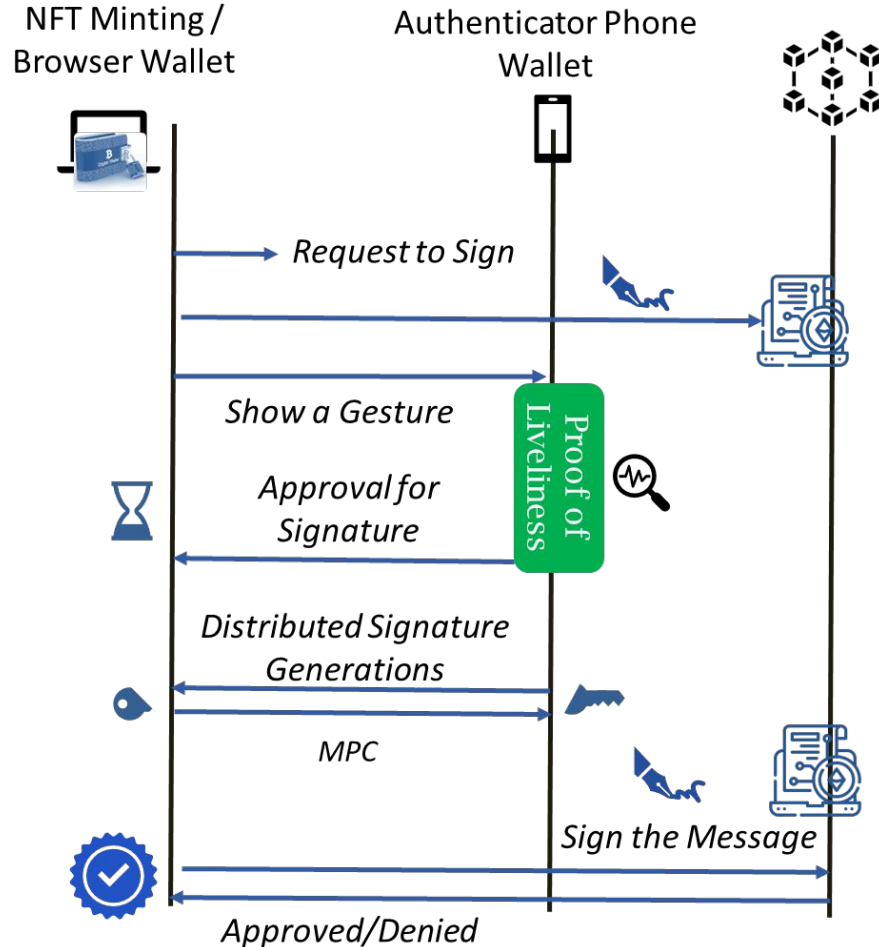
NFT Minting / Browser Wallet

Authenticator Phone Wallet

Request to Sign

Show a Gesture

Proof of Liveliness

Approval for Signature

Distributed Signature Generations

MPC

Sign the Message

Approved/Denied